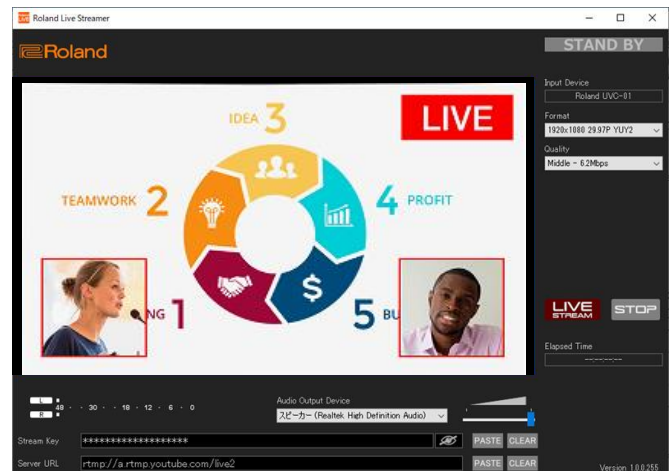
Roland Live Streamer

Roland

STAND BY

IDEA 3

LIVE

TEAMWORK 2

4 PROFIT

NG 1

5 BU

Input Device
Roland UVC-01

Format
1920x1080 29.97P YUY2

Quality
Middle - 6.2Mbps

LIVE STREAM

STOP

Elapsed Time
--:--:--:--

L
R
48 · 30 · 18 · 12 · 6 · 0

Audio Output Device
スピーカー (Realtek High Definition Audio)

Stream Key ********************
PASTE CLEAR

Server URL rtmp://a.rtmp.youtube.com/live2
PASTE CLEAR

Version 1.0.0.255